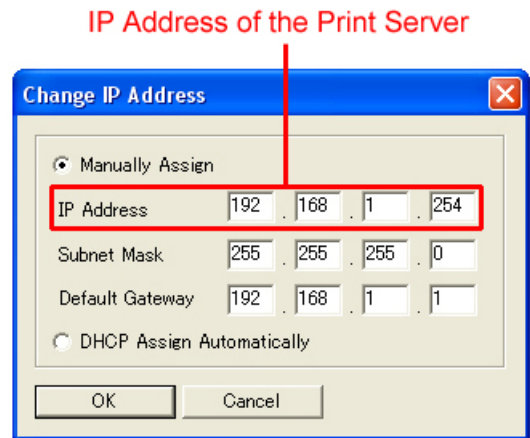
IP Address of the Print Server

Change IP Address

Manually Assign

IP Address 192 . 168 . 1 . 254

Subnet Mask 255 . 255 . 255 . 0

Default Gateway 192 . 168 . 1 . 1

DHCP Assign Automatically

OK Cancel